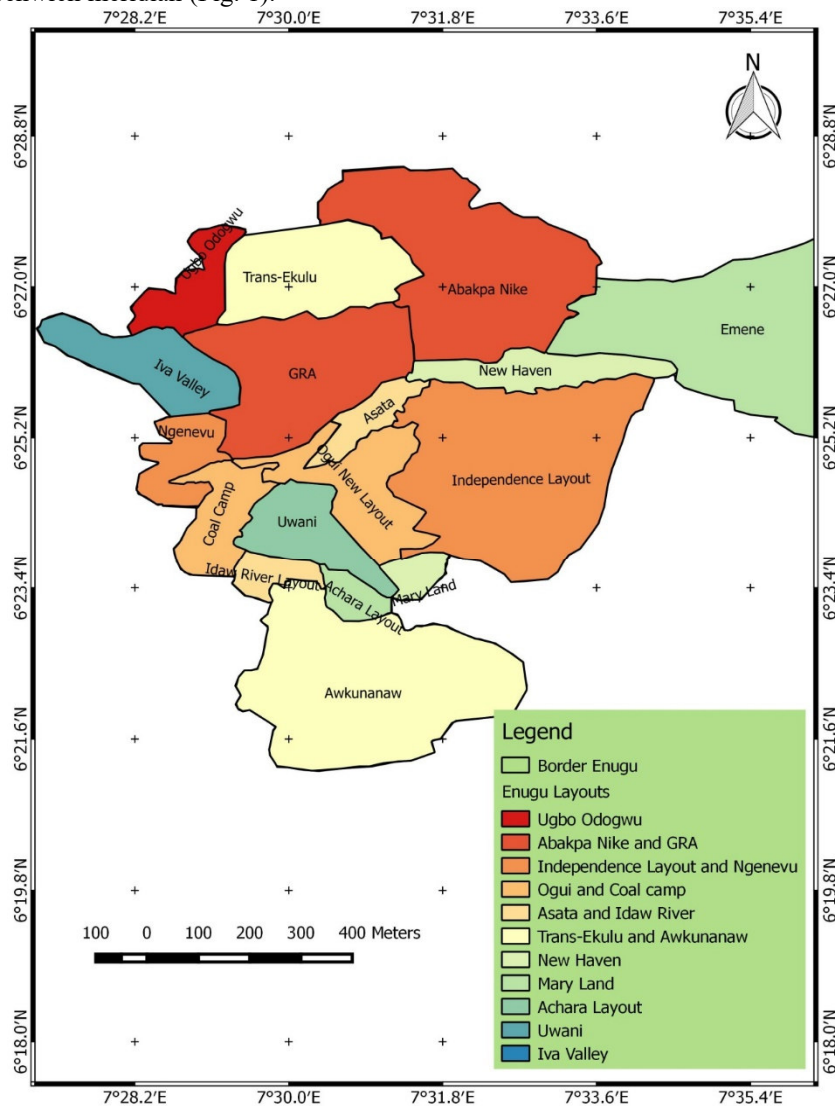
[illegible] (Fig. 1).

7°28.2′E 7°30.0′E 7°31.8′E 7°33.6′E 7°35.4′E

N

6°28.8′N 6°27.0′N 6°25.2′N 6°23.4′N 6°21.6′N 6°19.8′N 6°18.0′N

Ugbo Odogwu
Trans-Ekulu
Abakpa Nike
Emene
Iva Valley
GRA
New Haven
Asata
Ngenevu
Ogui New Layout
Independence Layout
Coal Camp
Uwani
Idaw River Layout
Achara Layout
Mary Land
Awkunanaw

100 0 100 200 300 400 Meters

Legend
Border Enugu
Enugu Layouts
Ugbo Odogwu
Abakpa Nike and GRA
Independence Layout and Ngenevu
Ogui and Coal camp
Asata and Idaw River
Trans-Ekulu and Awkunanaw
New Haven
Mary Land
Achara Layout
Uwani
Iva Valley

7°28.2′E 7°30.0′E 7°31.8′E 7°33.6′E 7°35.4′E